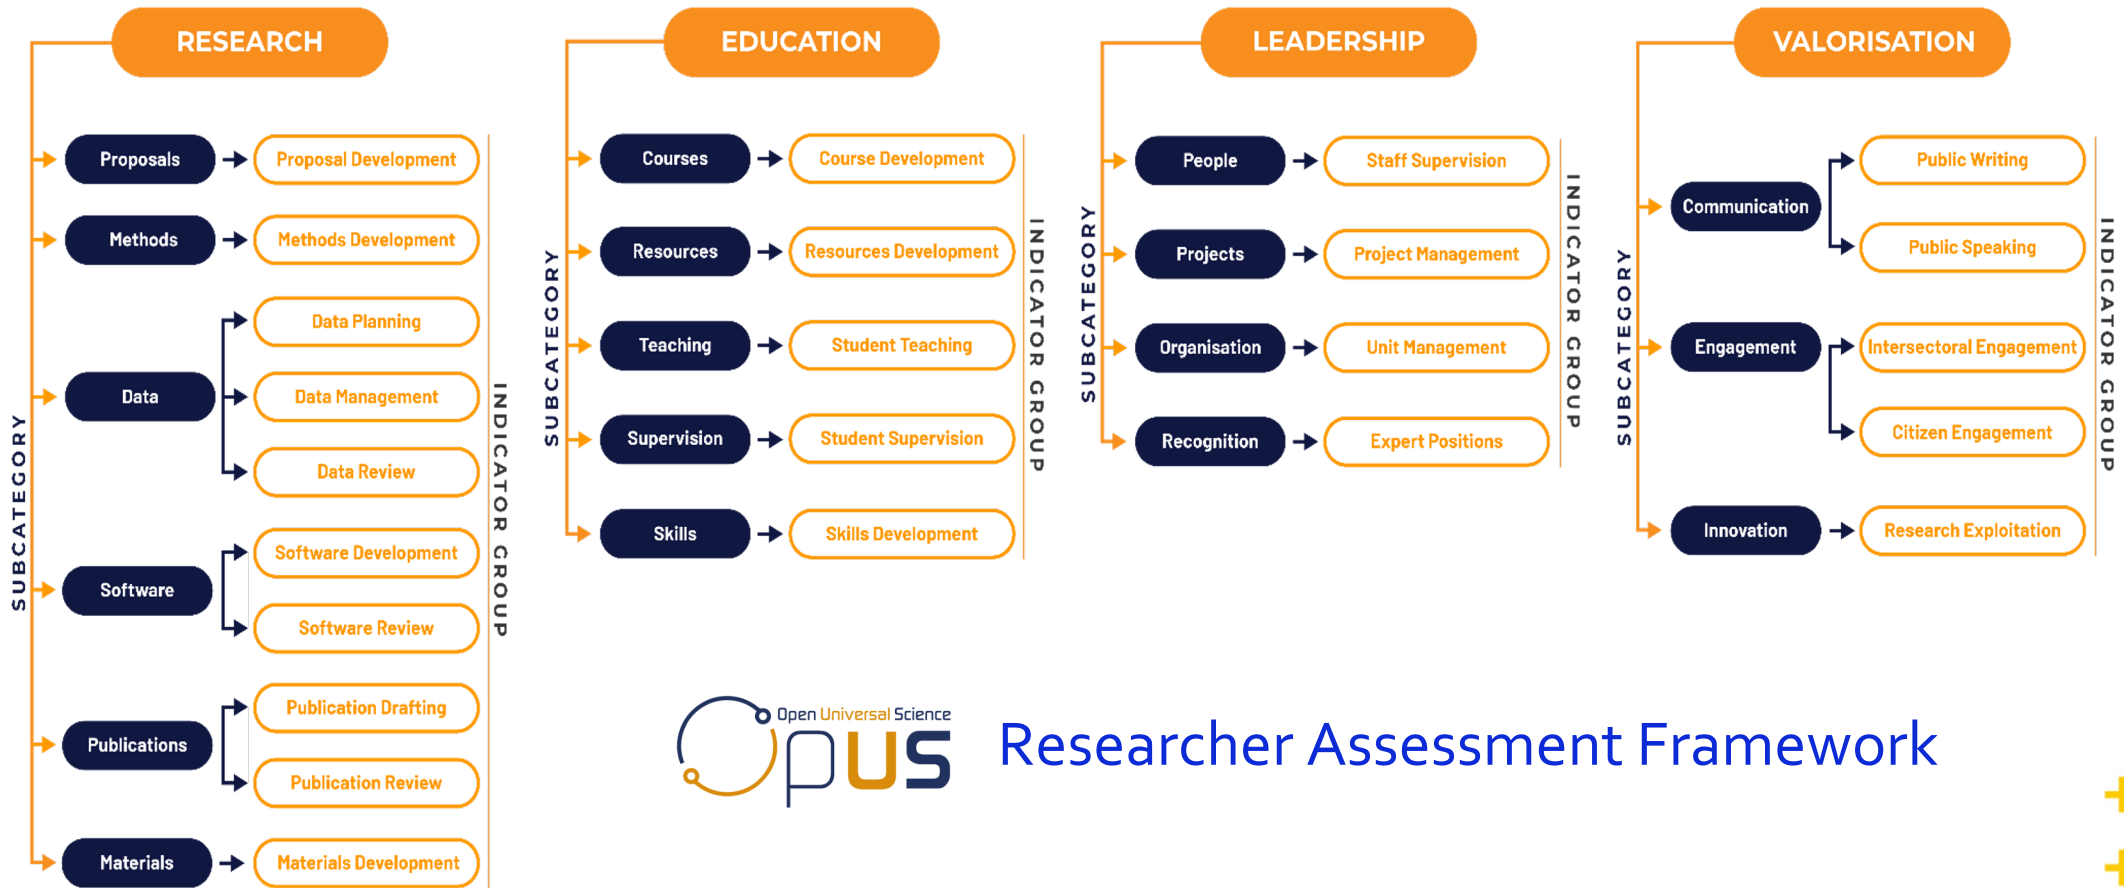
RESEARCH

SUBCATEGORY

Proposals → Proposal Development
Methods → Methods Development
Data → Data Planning, Data Management, Data Review
Software → Software Development, Software Review
Publications → Publication Drafting, Publication Review
Materials → Materials Development

INDICATOR GROUP

EDUCATION

SUBCATEGORY

Courses → Course Development
Resources → Resources Development
Teaching → Student Teaching
Supervision → Student Supervision
Skills → Skills Development

INDICATOR GROUP

LEADERSHIP

SUBCATEGORY

People → Staff Supervision
Projects → Project Management
Organisation → Unit Management
Recognition → Expert Positions

INDICATOR GROUP

VALORISATION

SUBCATEGORY

Communication → Public Writing, Public Speaking
Engagement → Intersectoral Engagement, Citizen Engagement
Innovation → Research Exploitation

INDICATOR GROUP

Open Universal Science
OPUS

Researcher Assessment Framework